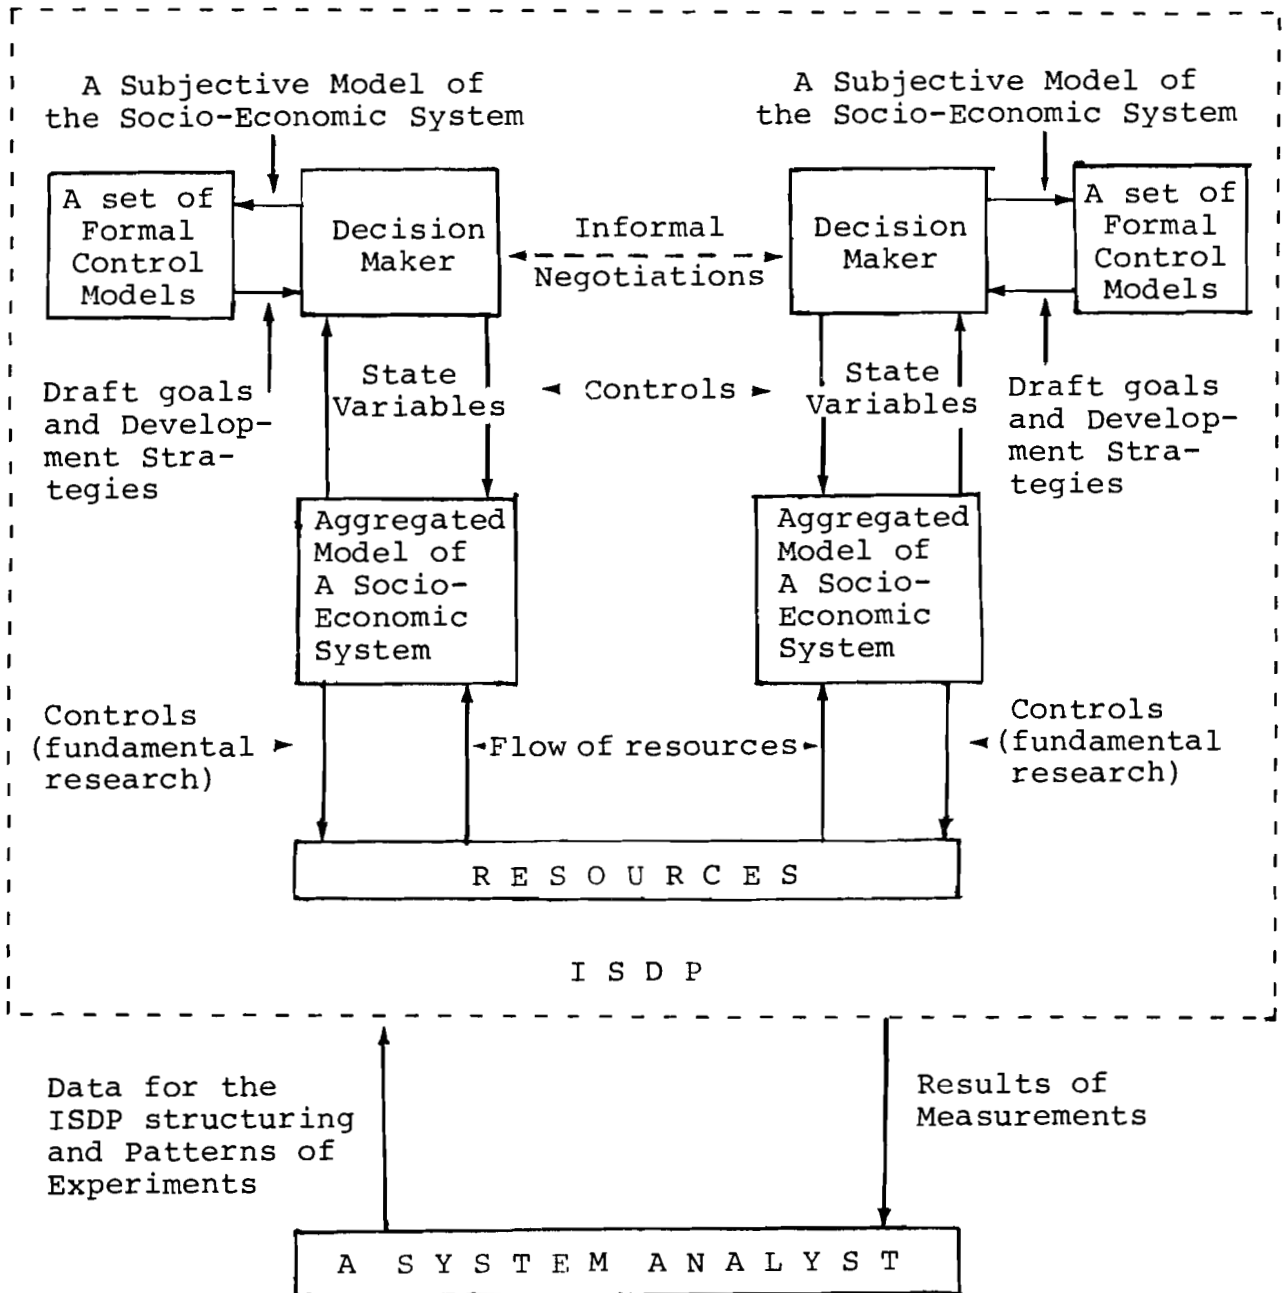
A Subjective Model of the Socio-Economic System

A Subjective Model of the Socio-Economic System

A set of Formal Control Models

Decision Maker

Informal Negotiations

Decision Maker

A set of Formal Control Models

Draft goals and Development Strategies

State Variables

Controls

State Variables

Draft goals and Development Strategies

Aggregated Model of A Socio-Economic System

Aggregated Model of A Socio-Economic System

Controls (fundamental research)

Flow of resources

Controls (fundamental research)

R E S O U R C E S

I S D P

Data for the ISDP structuring and Patterns of Experiments

Results of Measurements

A S Y S T E M A N A L Y S T